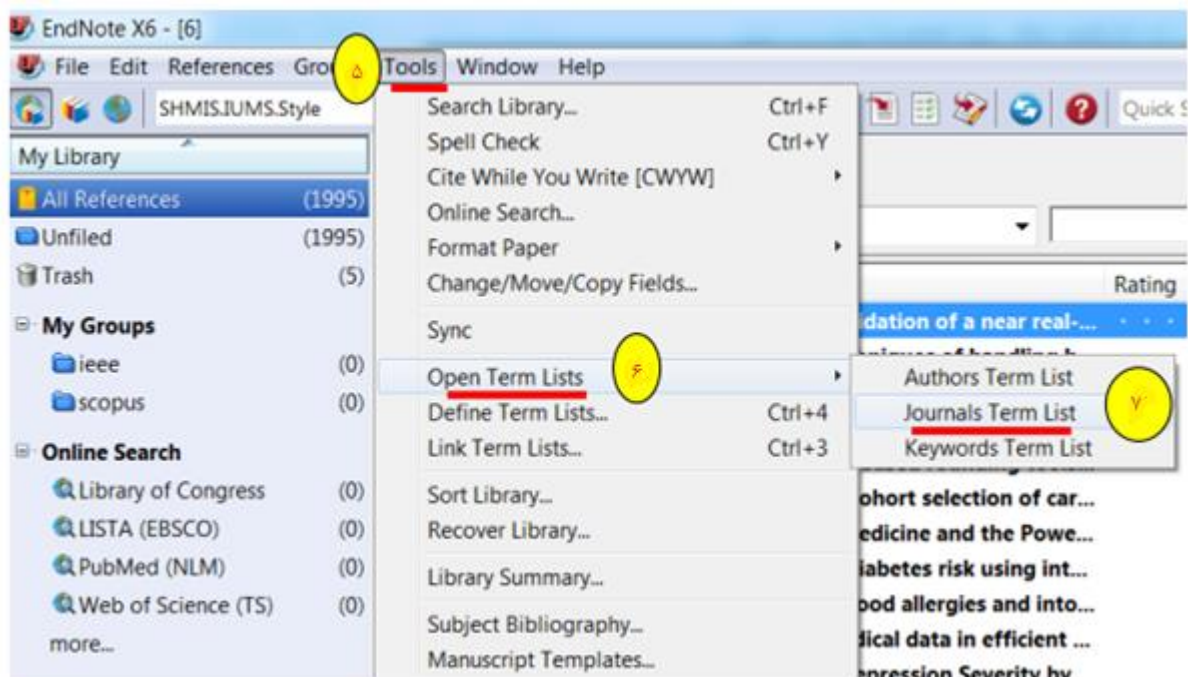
EndNote X6 - [6]

File Edit References Gro ۵ Tools Window Help

SHMIS.IUMS.Style

Quick S

My Library

All References (1995)
Unfiled (1995)
Trash (5)

My Groups
ieee (0)
scopus (0)

Online Search
Library of Congress (0)
LISTA (EBSCO) (0)
PubMed (NLM) (0)
Web of Science (TS) (0)
more...

Search Library... Ctrl+F
Spell Check Ctrl+Y
Cite While You Write [CWYW]
Online Search...
Format Paper
Change/Move/Copy Fields...
Sync
Open Term Lists ۶
Define Term Lists... Ctrl+4
Link Term Lists... Ctrl+3
Sort Library...
Recover Library...
Library Summary...
Subject Bibliography...
Manuscript Templates...

Authors Term List
Journals Term List ۷
Keywords Term List

Rating

idation of a near real-...
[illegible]
ohort selection of car...
edicine and the Powe...
iabetes risk using int...
ood allergies and into...
dical data in efficient ...
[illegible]